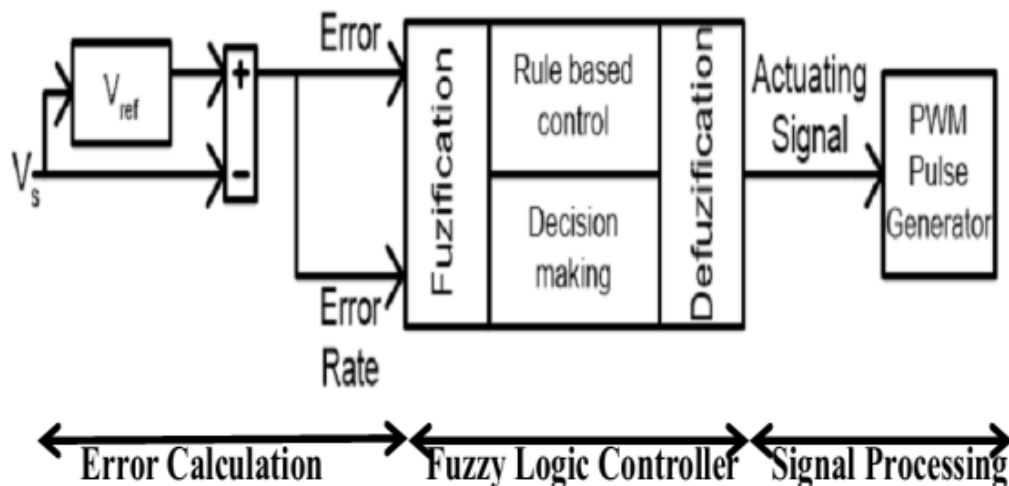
$V_{ref}$

+

-

$V_s$

Error

Error Rate

Fuzification

Rule based control

Decision making

Defuzification

Actuating Signal

PWM Pulse Generator

Error Calculation

Fuzzy Logic Controller

Signal Processing